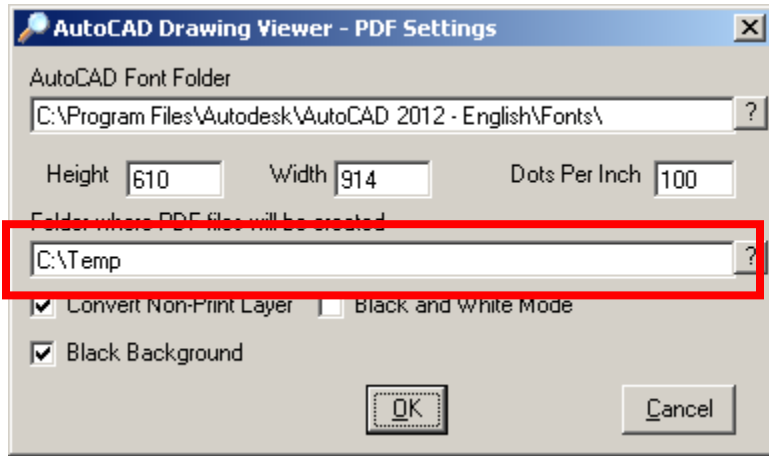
AutoCAD Drawing Viewer - PDF Settings
X
AutoCAD Font Folder
C:\Program Files\Autodesk\AutoCAD 2012 - English\Fonts\
?
Height 610
Width 914
Dots Per Inch 100
Folder where PDF files will be created
C:\Temp
?
Convert Non-Print Layer
Black and White Mode
Black Background
OK
Cancel